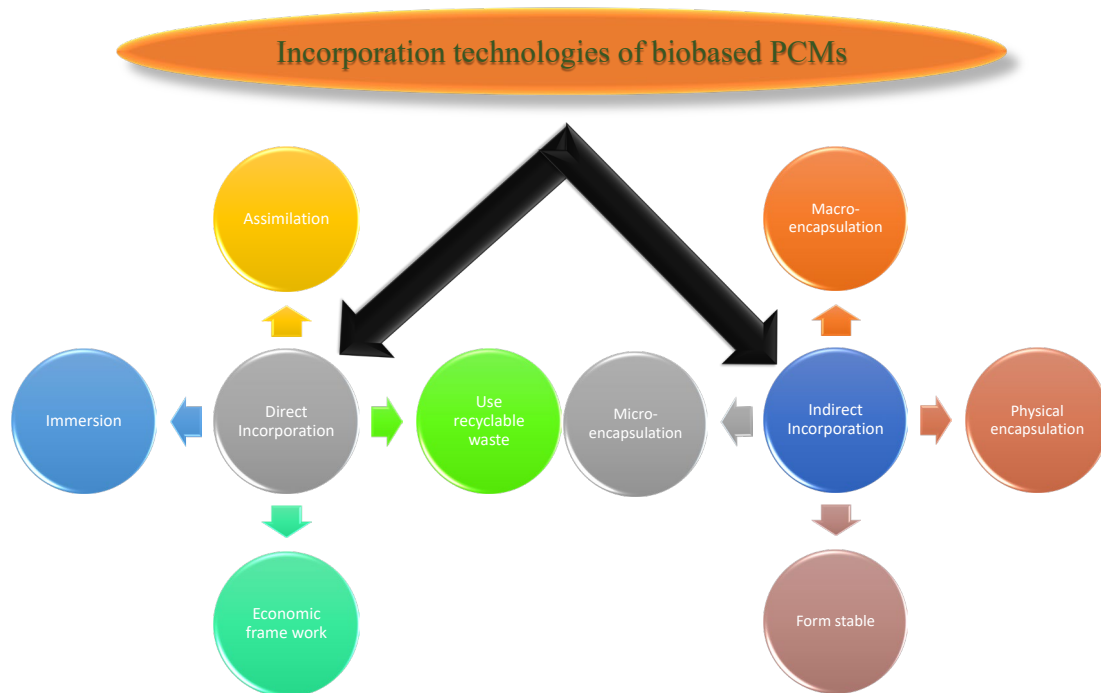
Incorporation technologies of biobased PCMs

Assimilation

Immersion

Direct Incorporation

Use recyclable waste

Economic frame work

Macro-encapsulation

Micro-encapsulation

Indirect Incorporation

Physical encapsulation

Form stable